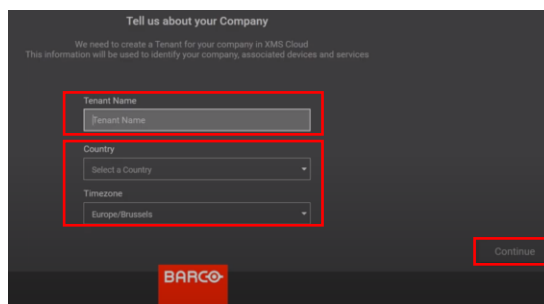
Tell us about your Company

We need to create a Tenant for your company in XMS Cloud
This information will be used to identify your company, associated devices and services

Tenant Name

Tenant Name

Country

Select a Country

Timezone

Europe/Brussels

Continue

BARCO